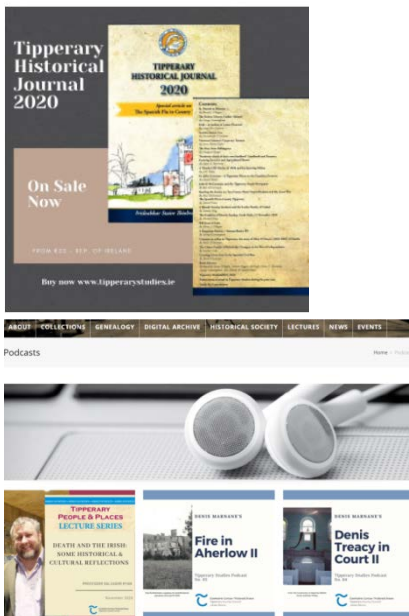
Tipperary Historical Journal 2020

TIPPERARY HISTORICAL JOURNAL 2020

Special article on The Spanish Flu in County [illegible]

Foilseachán Staire Thiobraid Árann

Contents

On Sale Now

FROM €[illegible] - REP. OF IRELAND

Buy now www.tipperarystudies.ie

ABOUT COLLECTIONS GENEALOGY DIGITAL ARCHIVE HISTORICAL SOCIETY LECTURES NEWS EVENTS

Podcasts

Home » Podc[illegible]

TIPPERARY PEOPLE & PLACES LECTURE SERIES

DEATH AND THE IRISH: SOME HISTORICAL & CULTURAL REFLECTIONS

DENIS MARNANE'S

Fire in Aherlow II

Tipperary Studies Podcast

DENIS MARNANE'S

Denis Treacy in Court II

Tipperary Studies Podcast